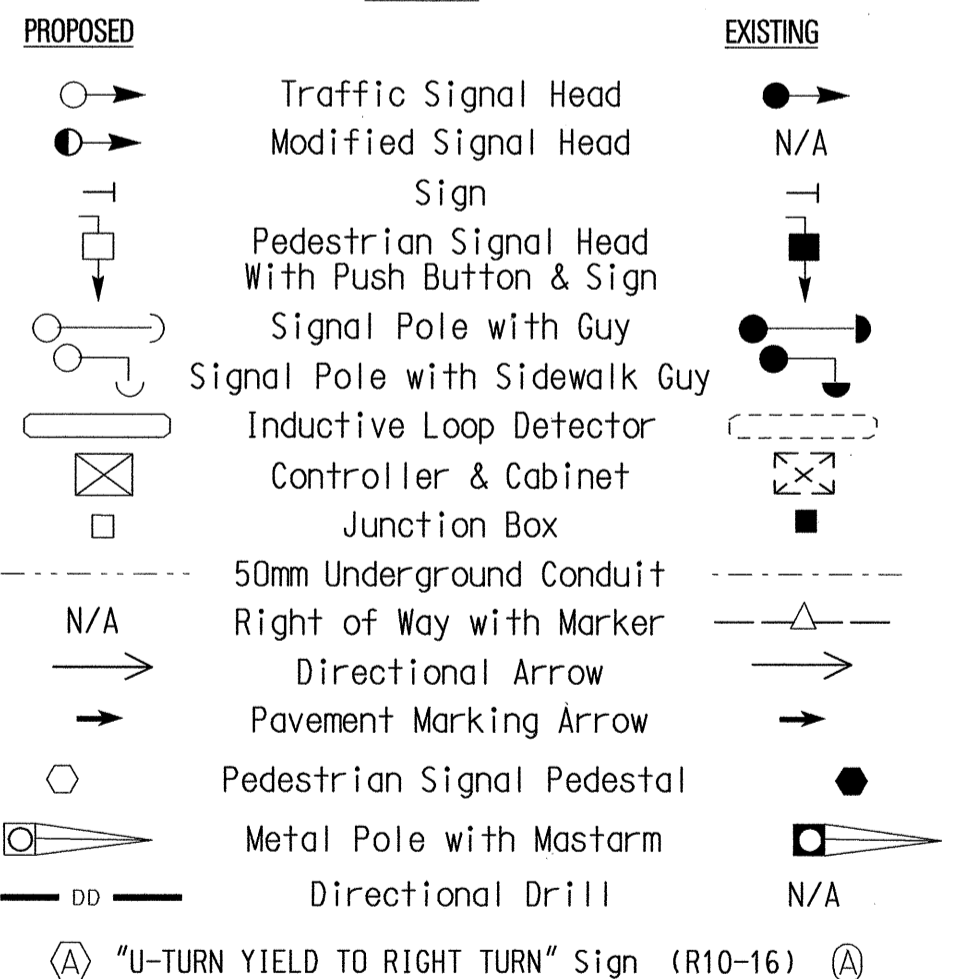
PROPOSED

EXISTING

Traffic Signal Head

Modified Signal Head

N/A

Sign

Pedestrian Signal Head With Push Button & Sign

Signal Pole with Guy

Signal Pole with Sidewalk Guy

Inductive Loop Detector

Controller & Cabinet

Junction Box

50mm Underground Conduit

N/A

Right of Way with Marker

Directional Arrow

Pavement Marking Arrow

Pedestrian Signal Pedestal

Metal Pole with Mastarm

DD

Directional Drill

N/A

A "U-TURN YIELD TO RIGHT TURN" Sign (R10-16) A